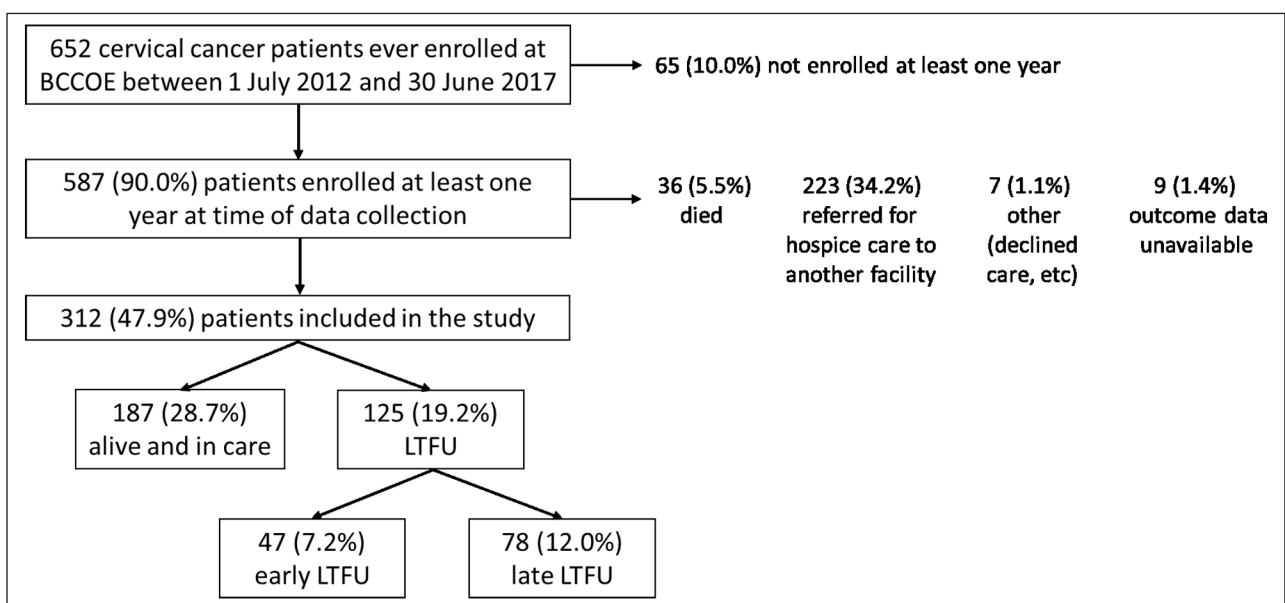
652 cervical cancer patients ever enrolled at BCCOE between 1 July 2012 and 30 June 2017

65 (10.0%) not enrolled at least one year

587 (90.0%) patients enrolled at least one year at time of data collection

36 (5.5%) died

223 (34.2%) referred for hospice care to another facility

7 (1.1%) other (declined care, etc)

9 (1.4%) outcome data unavailable

312 (47.9%) patients included in the study

187 (28.7%) alive and in care

125 (19.2%) LTFU

47 (7.2%) early LTFU

78 (12.0%) late LTFU